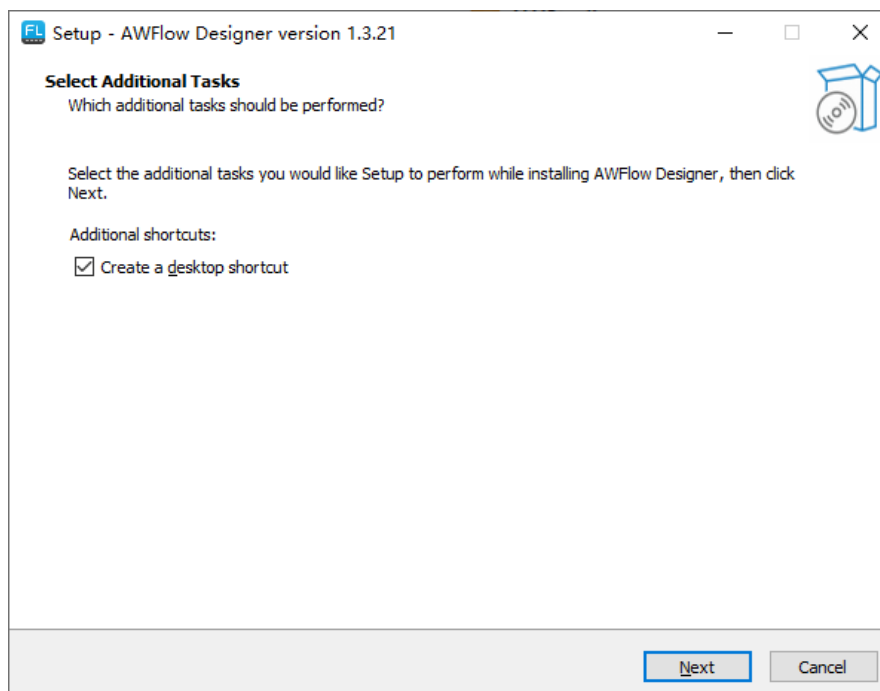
FL Setup - AWFlow Designer version 1.3.21

Select Additional Tasks
Which additional tasks should be performed?

Select the additional tasks you would like Setup to perform while installing AWFlow Designer, then click Next.

Additional shortcuts:

Create a desktop shortcut

Next
Cancel